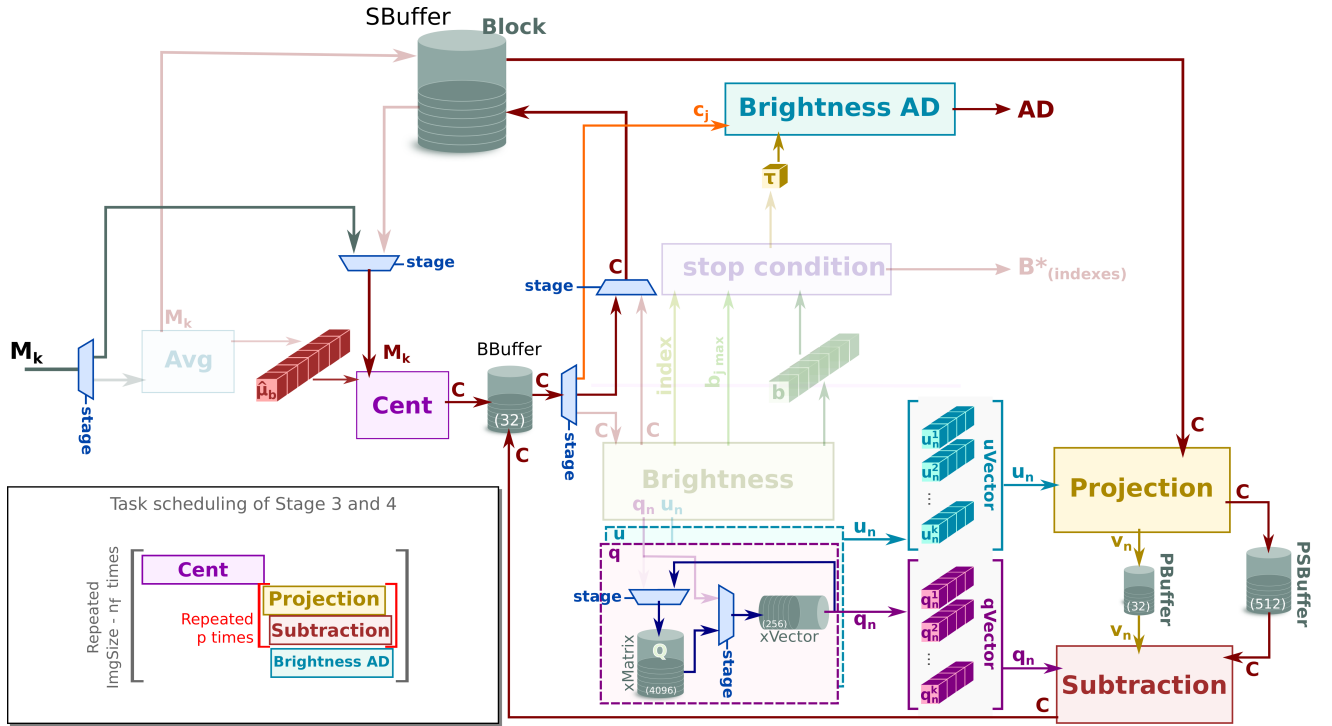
SBuffer Block

Brightness AD

$c_j$

AD

$\tau$

stage

stage

C

stop condition

$B^*_{(indexes)}$

$M_k$

$M_k$

Avg

$\hat{\mu}_b$

$M_k$

Cent

C

BBuffer

(32)

C

stage

index

$b_{j\ max}$

b

C

C

C

stage

C

Brightness

$q_n$ $u_n$

u

q

$u_n$

$u_n^1$

$u_n^2$

...

$u_n^k$

uVector

$u_n$

Projection

C

stage

Q

xMatrix

(4096)

stage

(256)

xVector

$q_n$

$q_n^1$

$q_n^2$

...

$q_n^k$

qVector

$v_n$

(32)

PBuffer

$v_n$

(512)

PSBuffer

$q_n$

Subtraction

C

C

Task scheduling of Stage 3 and 4

Repeated ImgSize - nf times

Cent

Repeated p times

Projection

Subtraction

Brightness AD